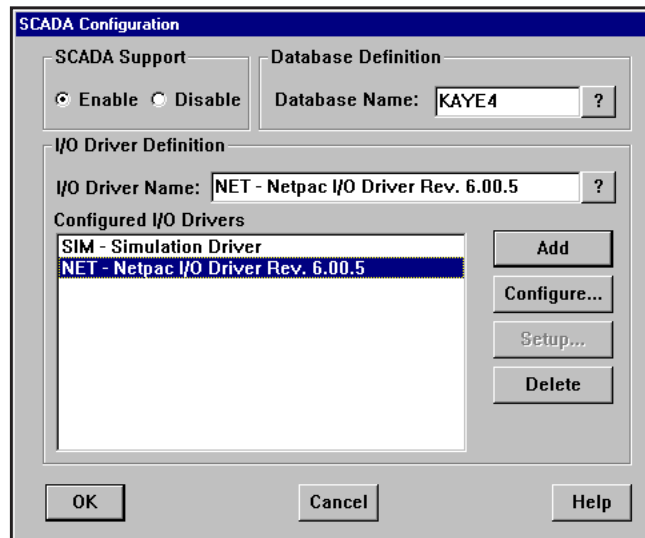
SCADA Configuration

SCADA Support

Enable Disable

Database Definition

Database Name: KAYE4 ?

I/O Driver Definition

I/O Driver Name: NET - Netpac I/O Driver Rev. 6.00.5 ?

Configured I/O Drivers

SIM - Simulation Driver
NET - Netpac I/O Driver Rev. 6.00.5

Add

Configure...

Setup...

Delete

OK

Cancel

Help